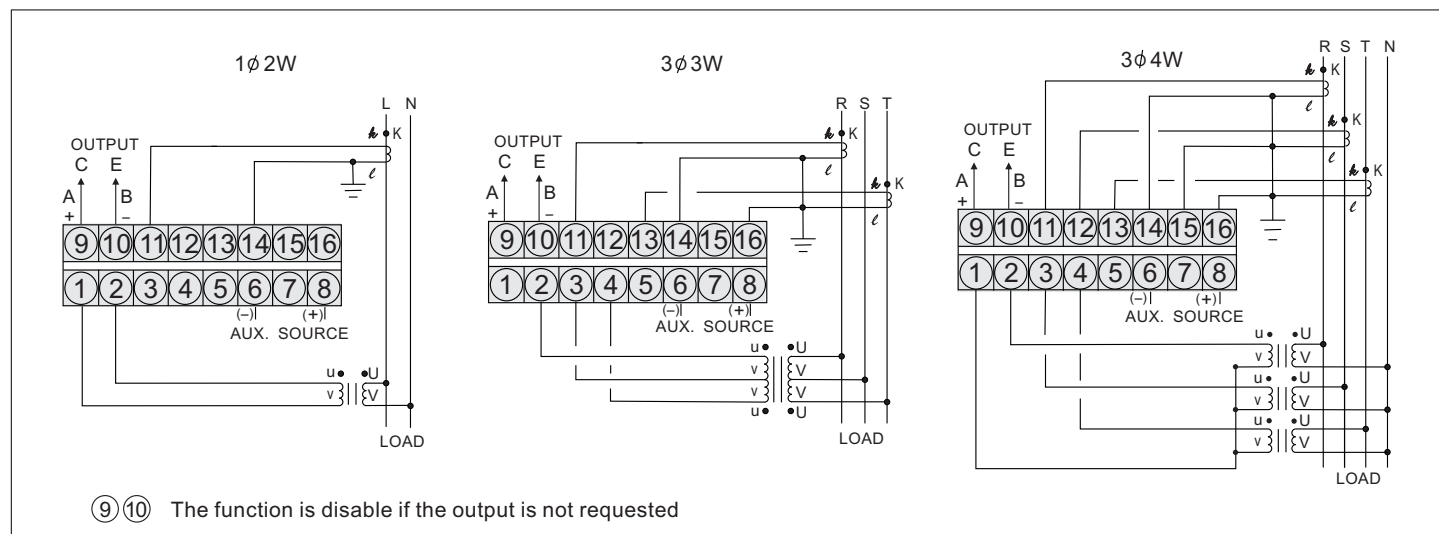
1ϕ2W

L N

OUTPUT
C E
A B
+ −

k K
ℓ

9 10 11 12 13 14 15 16
1 2 3 4 5 6 7 8

(−) (+)
AUX. SOURCE

u U
v V

LOAD

3ϕ3W

R S T

OUTPUT
C E
A B
+ −

k K
ℓ
k K
ℓ

9 10 11 12 13 14 15 16
1 2 3 4 5 6 7 8

(−) (+)
AUX. SOURCE

u U
v V
v V
u U

LOAD

3ϕ4W

R S T N

OUTPUT
C E
A B
+ −

k K
ℓ
k K
ℓ
k K
ℓ

9 10 11 12 13 14 15 16
1 2 3 4 5 6 7 8

(−) (+)
AUX. SOURCE

u U
v V
u U
v V
u U
v V

LOAD

⑨⑩ The function is disable if the output is not requested